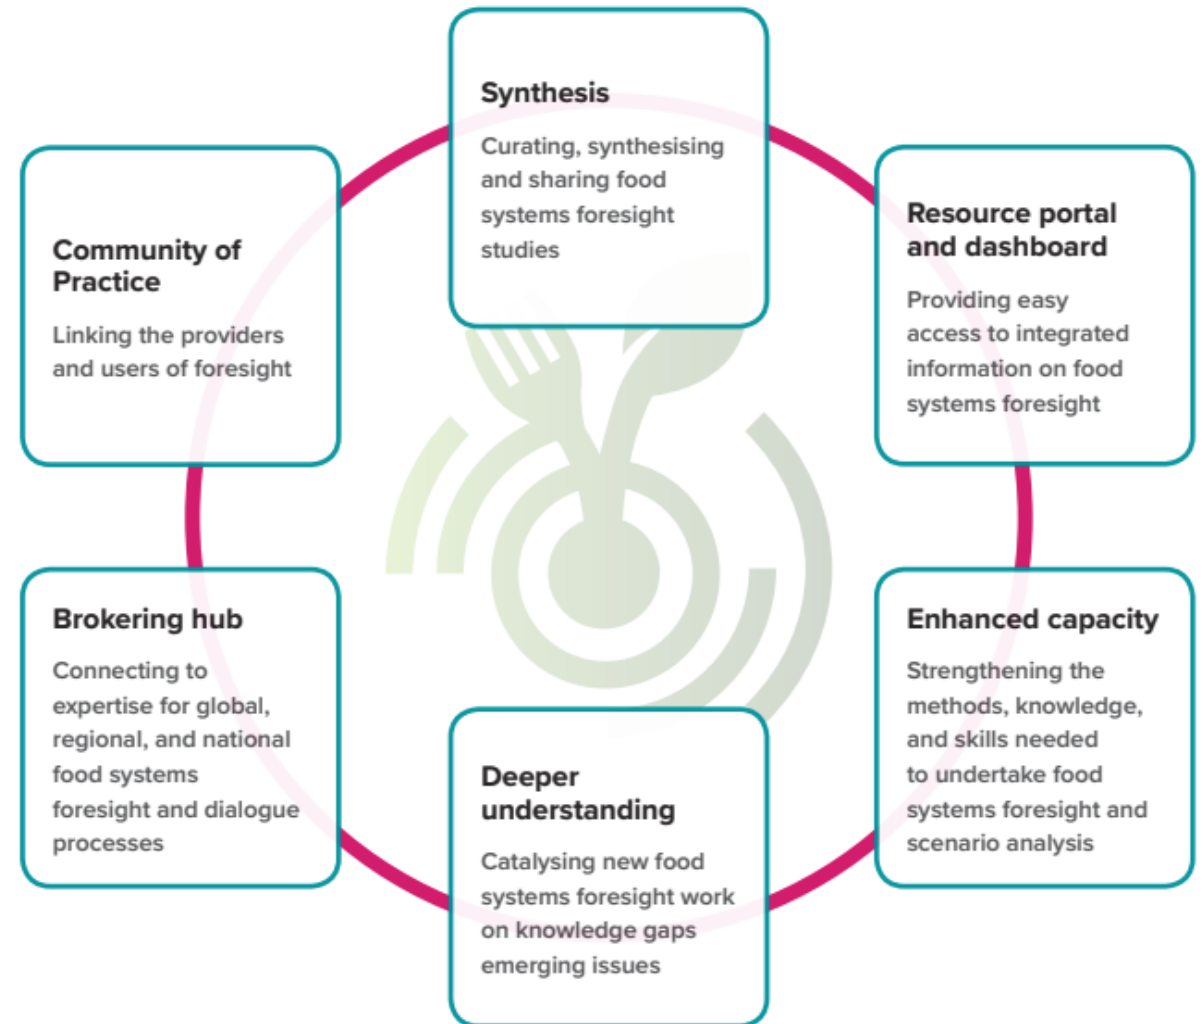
Synthesis

Curating, synthesising and sharing food systems foresight studies

Community of Practice

Linking the providers and users of foresight

Resource portal and dashboard

Providing easy access to integrated information on food systems foresight

Brokering hub

Connecting to expertise for global, regional, and national food systems foresight and dialogue processes

Enhanced capacity

Strengthening the methods, knowledge, and skills needed to undertake food systems foresight and scenario analysis

Deeper understanding

Catalysing new food systems foresight work on knowledge gaps emerging issues